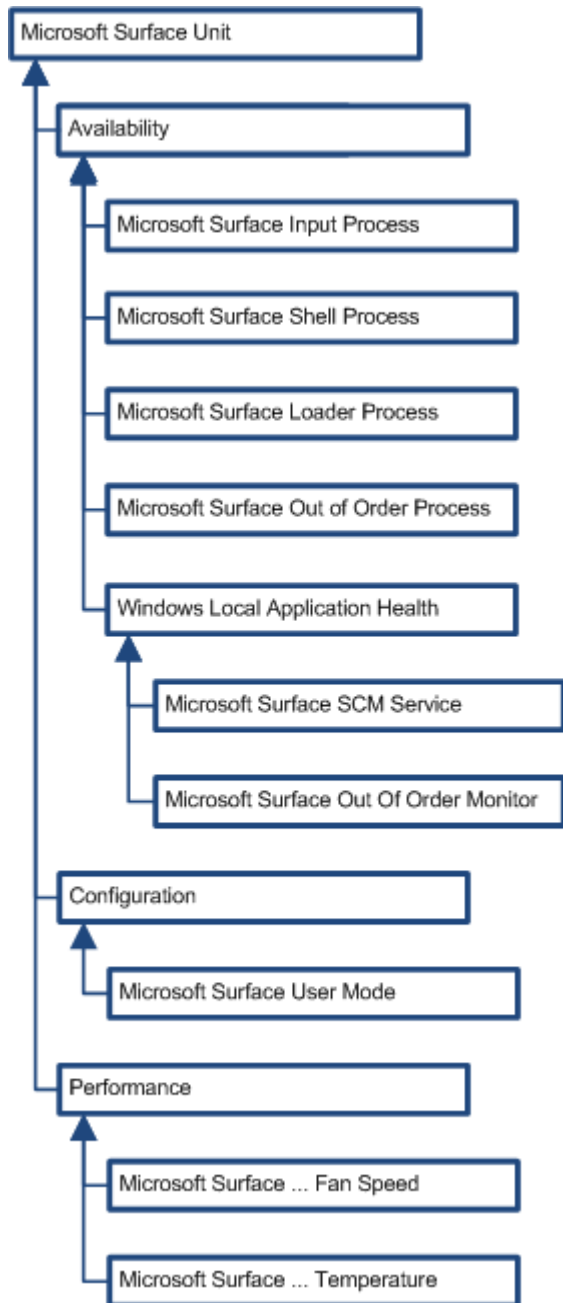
Microsoft Surface Unit

Availability

Microsoft Surface Input Process

Microsoft Surface Shell Process

Microsoft Surface Loader Process

Microsoft Surface Out of Order Process

Windows Local Application Health

Microsoft Surface SCM Service

Microsoft Surface Out Of Order Monitor

Configuration

Microsoft Surface User Mode

Performance

Microsoft Surface ... Fan Speed

Microsoft Surface ... Temperature